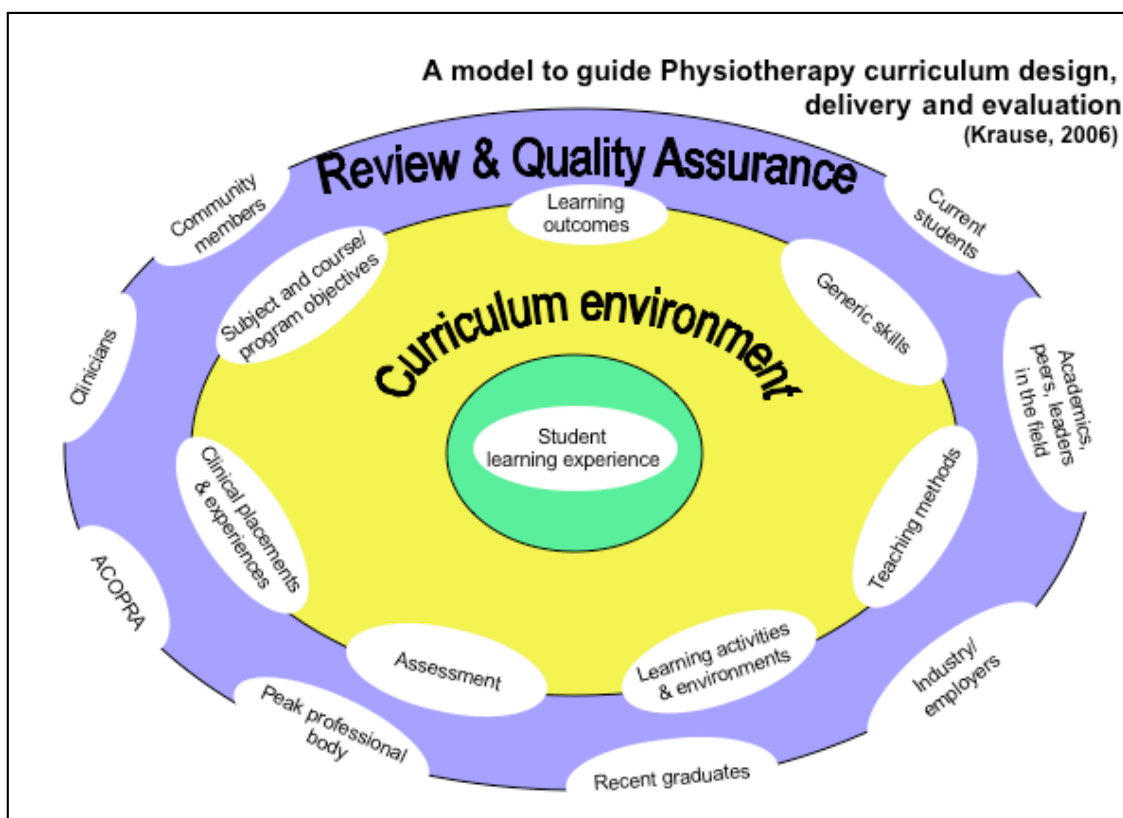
A model to guide Physiotherapy curriculum design, delivery and evaluation
(Krause, 2006)

Review & Quality Assurance

Community members

Learning outcomes

Current students

Subject and course/ program objectives

Curriculum environment

Generic skills

Clinicians

Academics, peers, leaders in the field

Student learning experience

Clinical placements & experiences

Teaching methods

ACOPRA

Assessment

Learning activities & environments

Industry/ employers

Peak professional body

Recent graduates